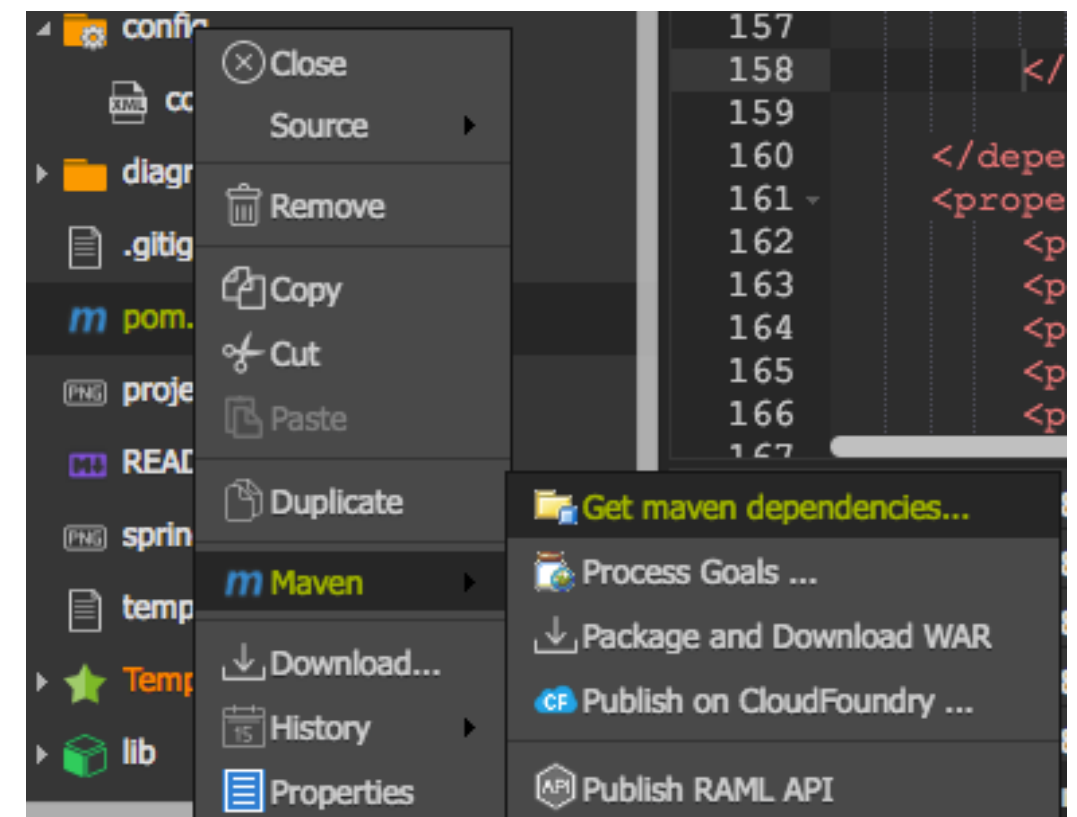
config
co
diagr
.gitig
pom.
proje
READ
sprin
temp
Temp
lib

Close
Source
Remove
Copy
Cut
Paste
Duplicate
Maven
Download...
History
Properties

Get maven dependencies...
Process Goals ...
Package and Download WAR
Publish on CloudFoundry ...
Publish RAML API

157
158 </
159
160 </depe
161 <prope
162 <p
163 <p
164 <p
165 <p
166 <p
167